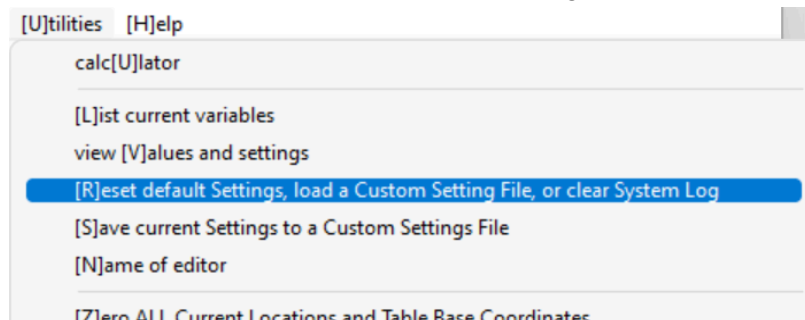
[U]tilities [H]elp

calc[U]lator

[L]ist current variables

view [V]alues and settings

[R]eset default Settings, load a Custom Setting File, or clear System Log

[S]ave current Settings to a Custom Settings File

[N]ame of editor

[Z]ero ALL Current Locations and Table Base Coordinates